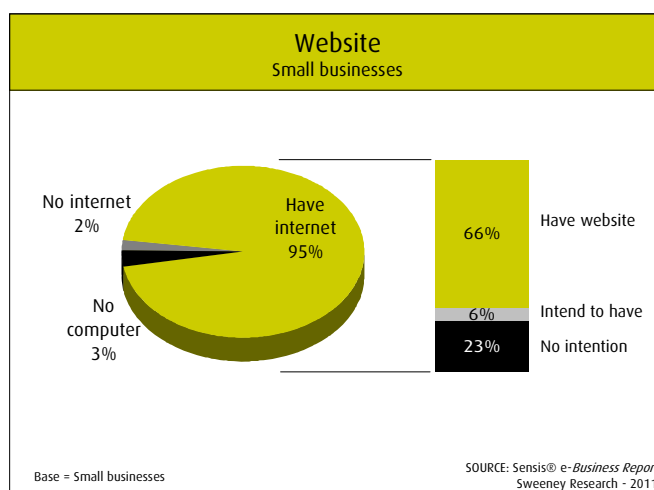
Website
Small businesses

No internet
2%

Have internet
95%

No computer
3%

66%

Have website

6%

Intend to have

23%

No intention

Base = Small businesses

SOURCE: Sensis® e-Business Repor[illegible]
Sweeney Research - 201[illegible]